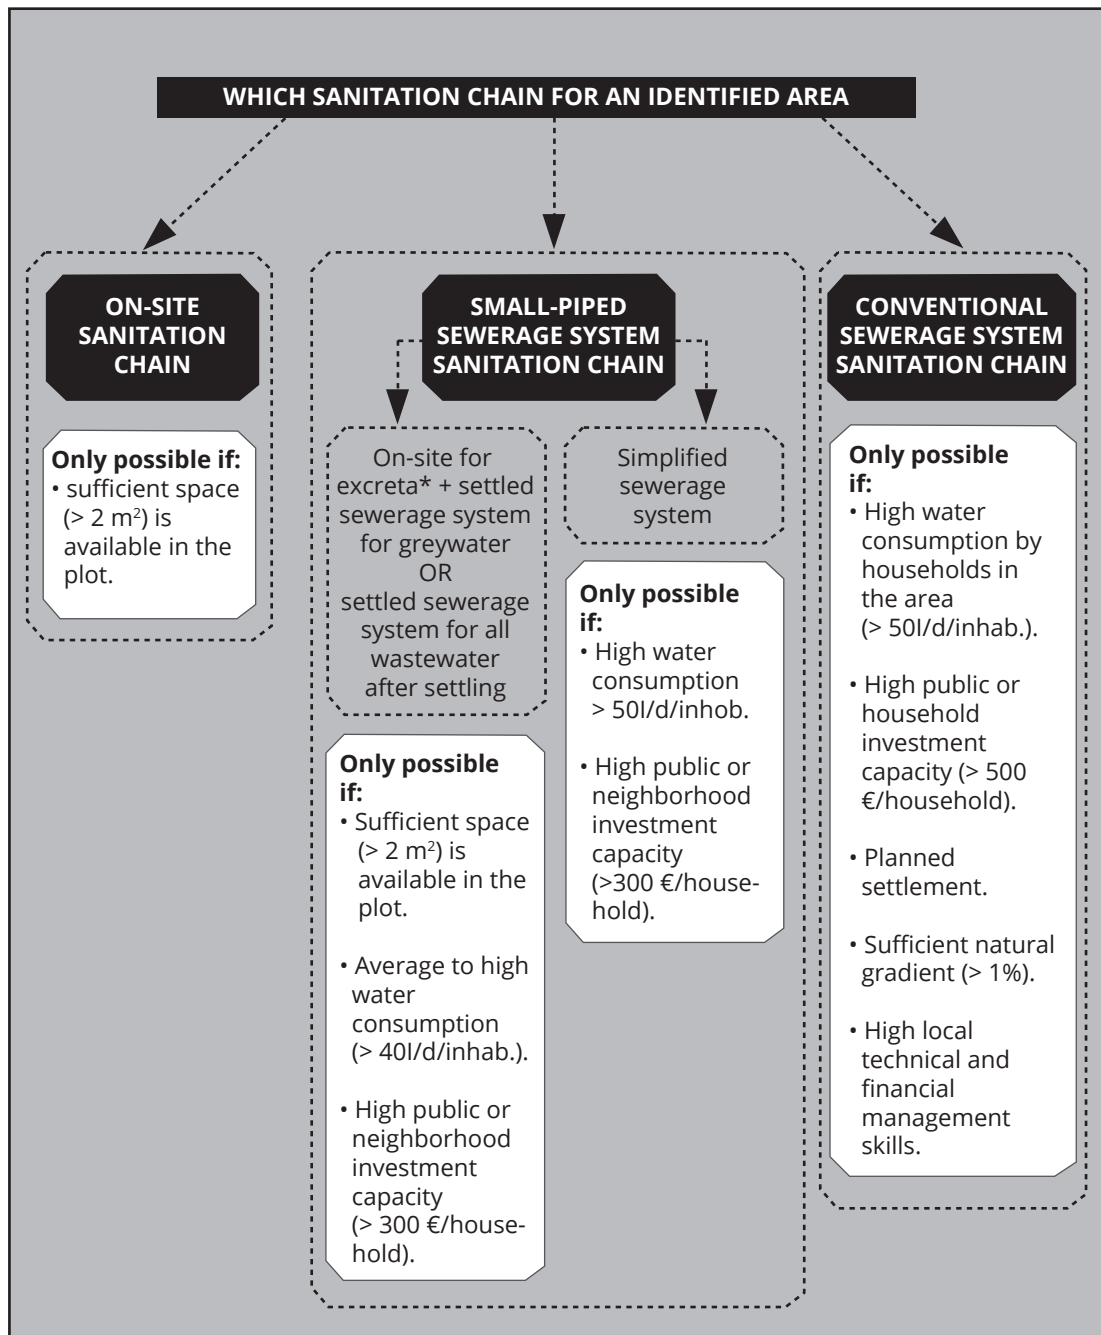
WHICH SANITATION CHAIN FOR AN IDENTIFIED AREA

ON-SITE SANITATION CHAIN

Only possible if:
• sufficient space (> 2 m$^2$) is available in the plot.

SMALL-PIPED SEWERAGE SYSTEM SANITATION CHAIN

On-site for excreta* + settled sewerage system for greywater
OR
settled sewerage system for all wastewater after settling

Only possible if:
• Sufficient space (> 2 m$^2$) is available in the plot.

• Average to high water consumption (> 40l/d/inhab.).

• High public or neighborhood investment capacity (> 300 €/household).

Simplified sewerage system

Only possible if:
• High water consumption > 50l/d/inhob.

• High public or neighborhood investment capacity (>300 €/household).

CONVENTIONAL SEWERAGE SYSTEM SANITATION CHAIN

Only possible if:
• High water consumption by households in the area (> 50l/d/inhab.).

• High public or household investment capacity (> 500 €/household).

• Planned settlement.

• Sufficient natural gradient (> 1%).

• High local technical and financial management skills.